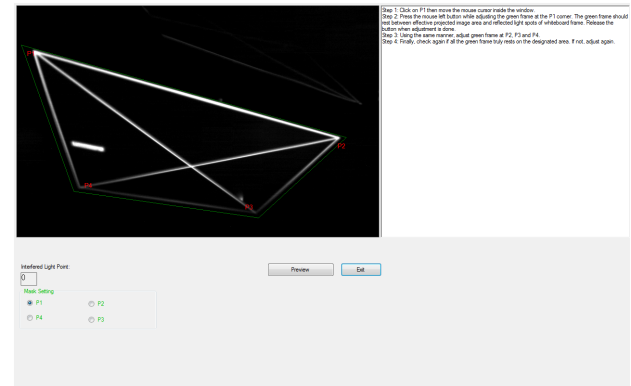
P1

P2

P4

P3

Step 1: Click on P1 then move the mouse cursor inside the window.
Step 2: Press the mouse left button while adjusting the green frame at the P1 corner. The green frame should rest between effective projected image area and reflected light spots of whiteboard frame. Release the button when adjustment is done.
Step 3: Using the same manner, adjust green frame at P2, P3 and P4.
Step 4: Finally, check again if all the green frame truly rests on the designated area. If not, adjust again.

Interfered Light Point:
0

Preview

Exit

Mask Setting

P1

P2

P4

P3